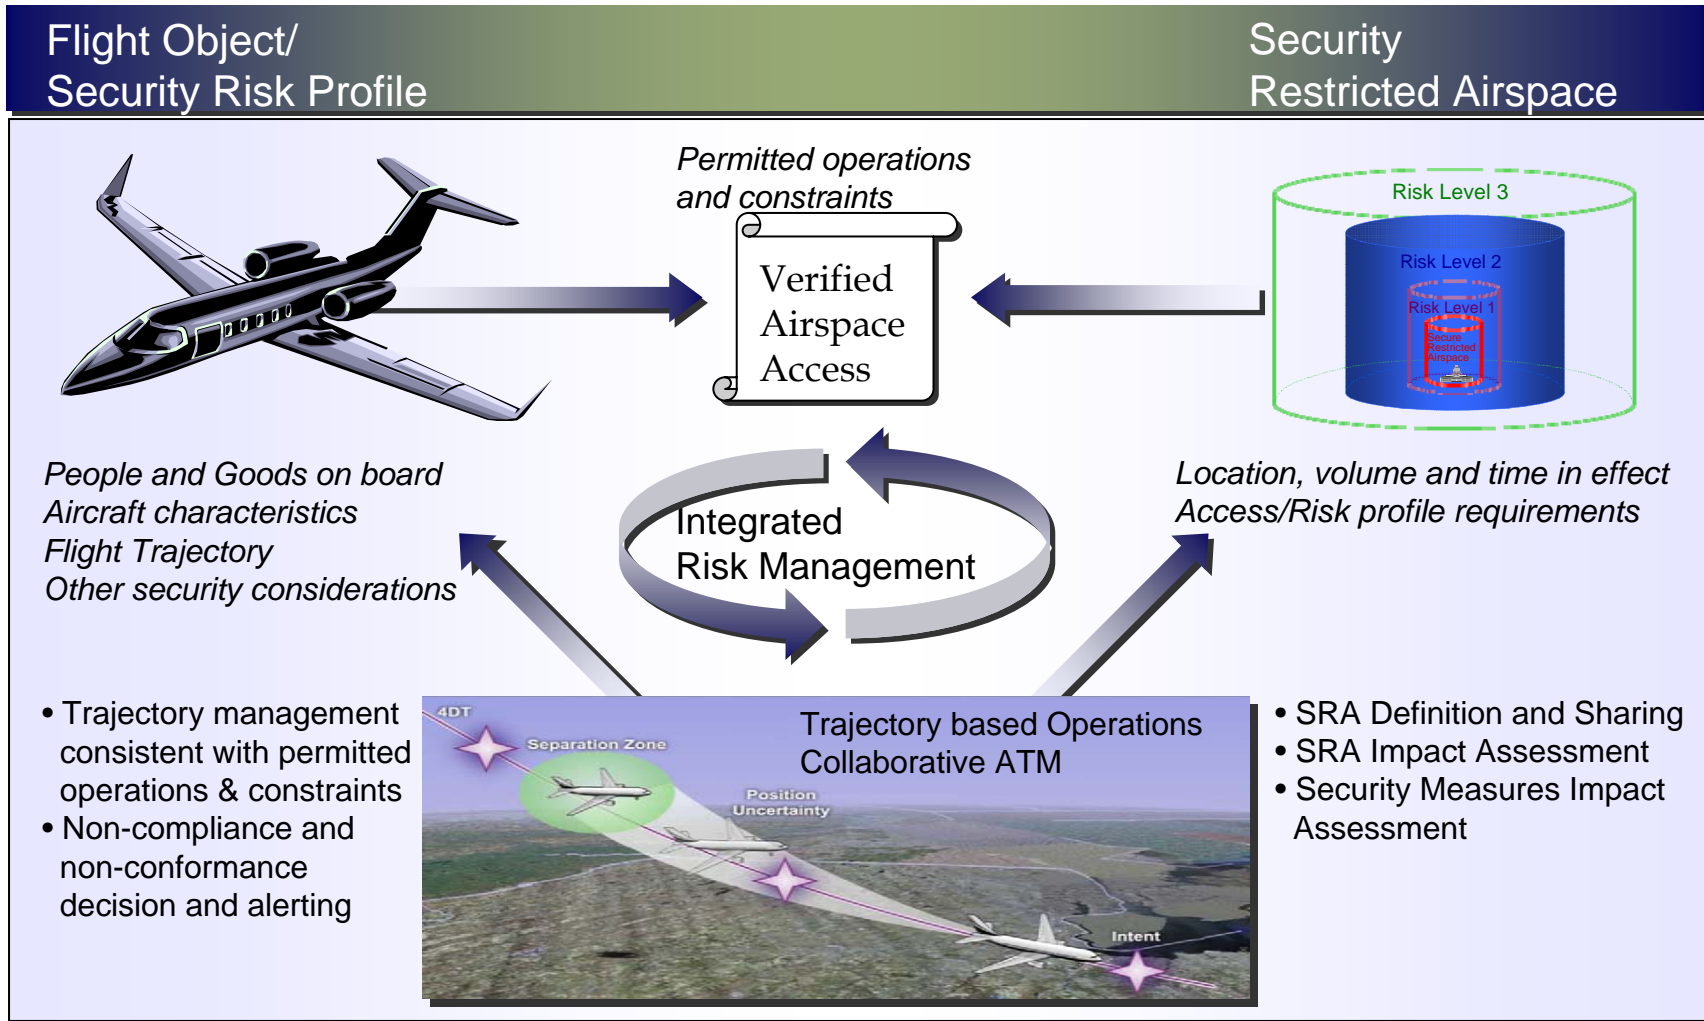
Flight Object/
Security Risk Profile

Security
Restricted Airspace

Permitted operations and constraints

Verified Airspace Access

Risk Level 3

Risk Level 2

Risk Level 1

Secure Restricted Airspace

People and Goods on board
Aircraft characteristics
Flight Trajectory
Other security considerations

Integrated
Risk Management

Location, volume and time in effect
Access/Risk profile requirements

• Trajectory management consistent with permitted operations & constraints
• Non-compliance and non-conformance decision and alerting

4DT

Separation Zone

Trajectory based Operations
Collaborative ATM

Position Uncertainty

Intent

• SRA Definition and Sharing
• SRA Impact Assessment
• Security Measures Impact Assessment